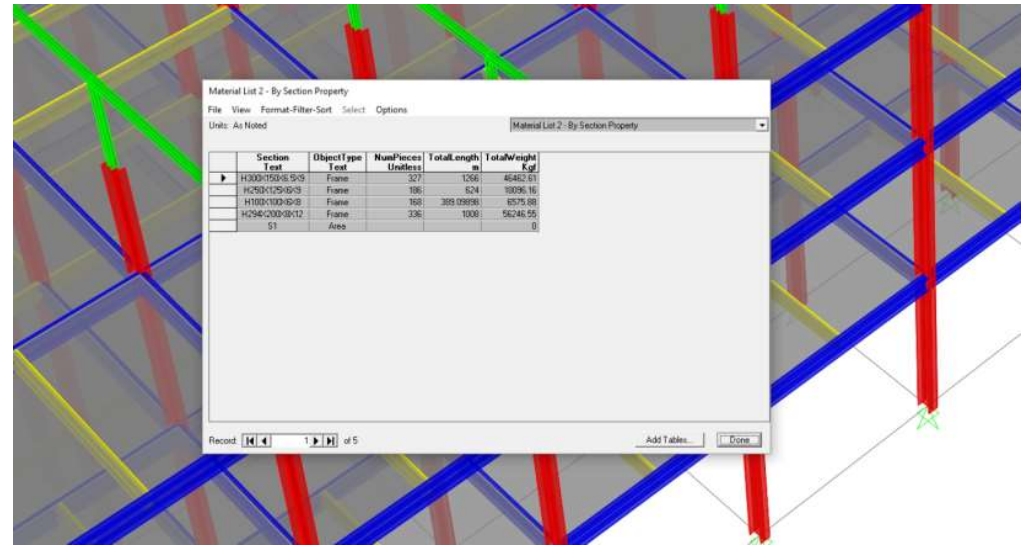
Material List 2 - By Section Property

File View Format-Filter-Sort Select Options

Units: As Noted

Material List 2 - By Section Property

| | Section Text | ObjectType Text | NumPieces Unitless | TotalLength m | TotalWeight Kgf |
|---|---|---|---|---|---|
| ▶ | H300X150X6.5X9 | Frame | 327 | 1266 | 46462.61 |
| | H250X125X6X9 | Frame | 186 | 624 | 18096.16 |
| | H100X100X6X8 | Frame | 168 | 389.09898 | 6575.88 |
| | H294X200X8X12 | Frame | 336 | 1008 | 56246.55 |
| | S1 | Area | | | 0 |

Record: 1 of 5

Add Tables... Done